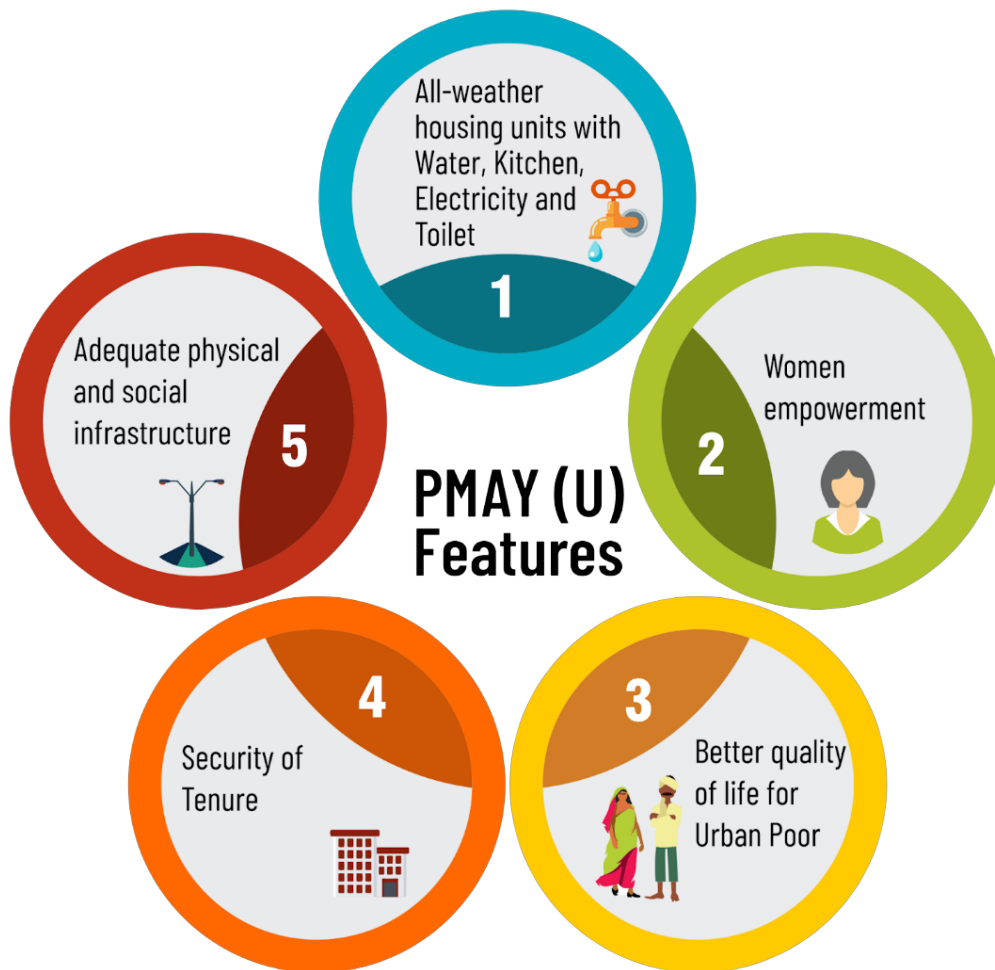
PMAY (U) Features

All-weather housing units with Water, Kitchen, Electricity and Toilet
1

Women empowerment
2

3
Better quality of life for Urban Poor

4
Security of Tenure

Adequate physical and social infrastructure
5